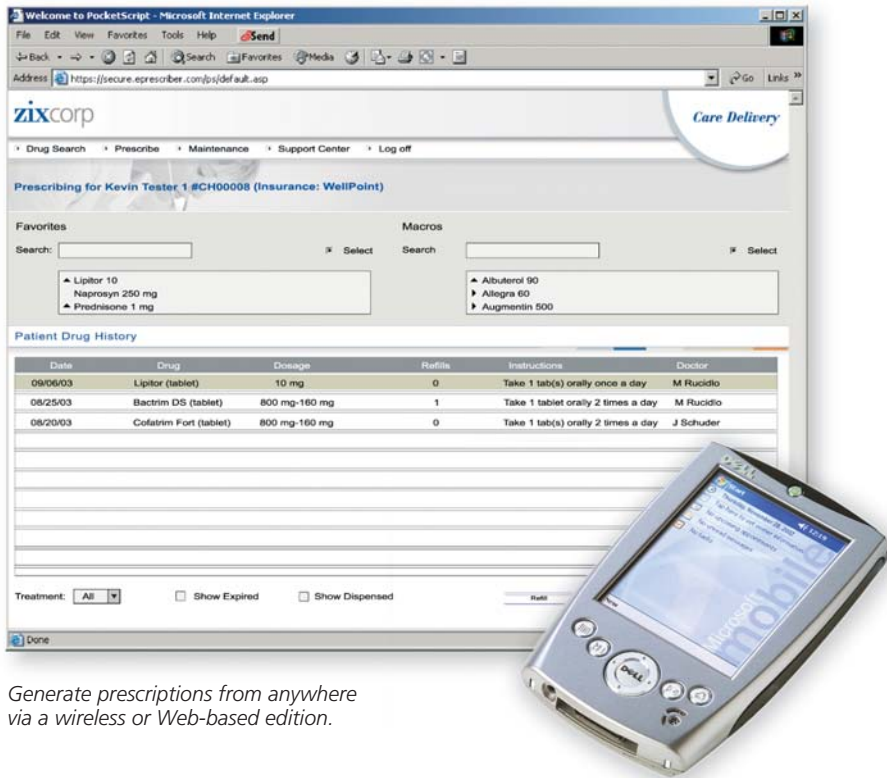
Welcome to PocketScript - Microsoft Internet Explorer

File Edit View Favorites Tools Help Send

Back Search Favorites Media

Address https://secure.eprescriber.com/ps/default.asp Go Links

zixcorp

Care Delivery

Drug Search Prescribe Maintenance Support Center Log off

Prescribing for Kevin Tester 1 #CH00008 (Insurance: WellPoint)

Favorites

Search: Select

Lipitor 10
Naprosyn 250 mg
Prednisone 1 mg

Macros

Search Select

Albuterol 90
Allegra 60
Augmentin 500

Patient Drug History

| Date | Drug | Dosage | Refills | Instructions | Doctor |
|---|---|---|---|---|---|
| 09/06/03 | Lipitor (tablet) | 10 mg | 0 | Take 1 tab(s) orally once a day | M Rucidlo |
| 08/25/03 | Bactrim DS (tablet) | 800 mg-160 mg | 1 | Take 1 tablet orally 2 times a day | M Rucidlo |
| 08/20/03 | Cofatrim Fort (tablet) | 800 mg-160 mg | 0 | Take 1 tab(s) orally 2 times a day | J Schuder |

Treatment: All Show Expired Show Dispensed Refill

Done

Microsoft mobile

DELL

Generate prescriptions from anywhere via a wireless or Web-based edition.